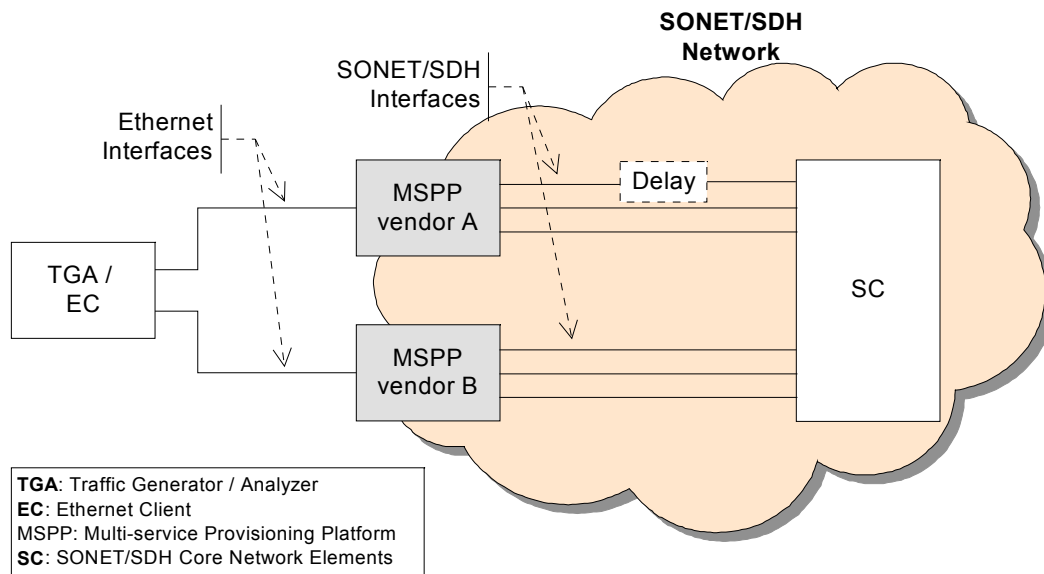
SONET/SDH Network

SONET/SDH Interfaces

Ethernet Interfaces

MSPP vendor A

Delay

TGA / EC

SC

MSPP vendor B

**TGA**: Traffic Generator / Analyzer
**EC**: Ethernet Client
MSPP: Multi-service Provisioning Platform
**SC**: SONET/SDH Core Network Elements